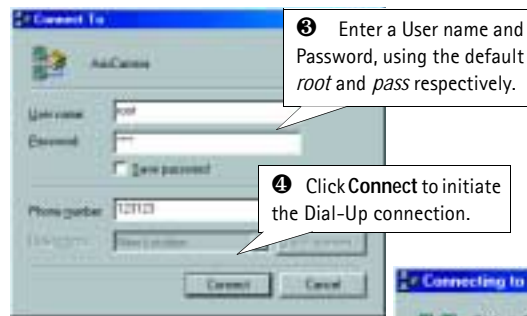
Connect To

AxisCamera

User name: root
Password: ****
Save password

Phone number: 123123
Dialing from: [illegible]

Connect Cancel

❸ Enter a User name and Password, using the default *root* and *pass* respectively.

❹ Click **Connect** to initiate the Dial-Up connection.

Connecting to